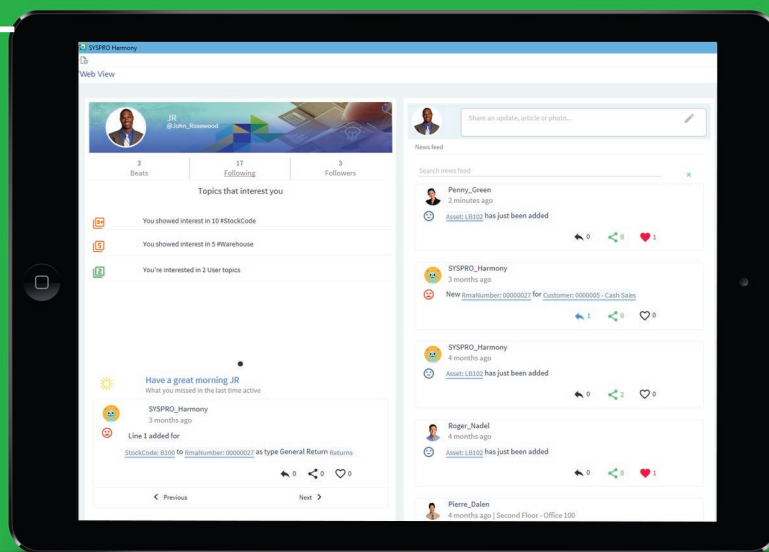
SYSPRO Harmony

Web View

JR
@John_Rosewood

3
Beats

17
Following

3
Followers

Topics that interest you

You showed interest in 10 #StockCode

You showed interest in 5 #Warehouse

You're interested in 2 User topics

Have a great morning JR
What you missed in the last time active

SYSPRO_Harmony
3 months ago

Line 1 added for

StockCode: B100 to RmaNumber: 00000027 as type General Return Returns

0 0 0

Previous Next

Share an update, article or photo...

News feed

Search news feed

Penny_Green
2 minutes ago

Asset: LB102 has just been added

0 0 1

SYSPRO_Harmony
3 months ago

New RmaNumber: 00000027 for Customer: 0000005 - Cash Sales

1 0 0

SYSPRO_Harmony
4 months ago

Asset: LB102 has just been added

0 2 0

Roger_Nadel
4 months ago

Asset: LB102 has just been added

0 0 1

Pierre_Dalen
4 months ago | Second Floor - Office 100